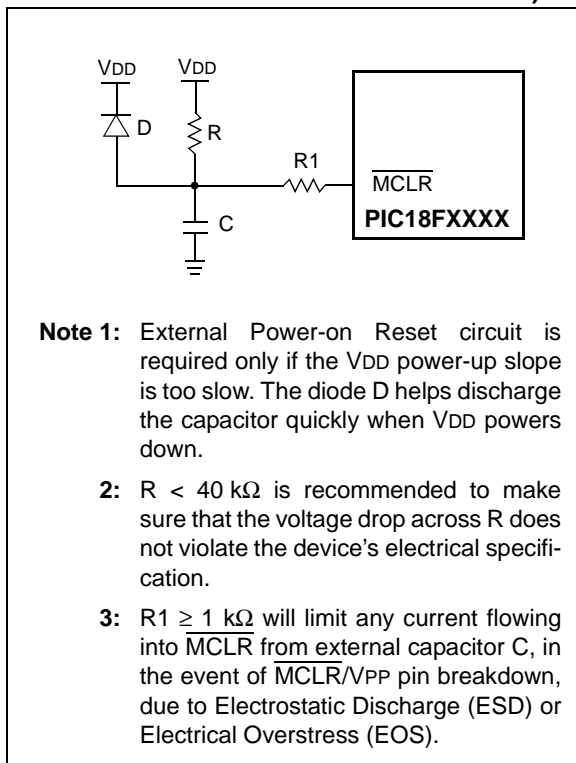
VDD

VDD

D

R

R1

$\overline{\text{MCLR}}$

PIC18FXXXX

C

**Note 1:** External Power-on Reset circuit is required only if the VDD power-up slope is too slow. The diode D helps discharge the capacitor quickly when VDD powers down.

**2:** R < 40 k$\Omega$ is recommended to make sure that the voltage drop across R does not violate the device's electrical specification.

**3:** R1 $\geq$ 1 k$\Omega$ will limit any current flowing into $\overline{\text{MCLR}}$ from external capacitor C, in the event of $\overline{\text{MCLR}}$/VPP pin breakdown, due to Electrostatic Discharge (ESD) or Electrical Overstress (EOS).